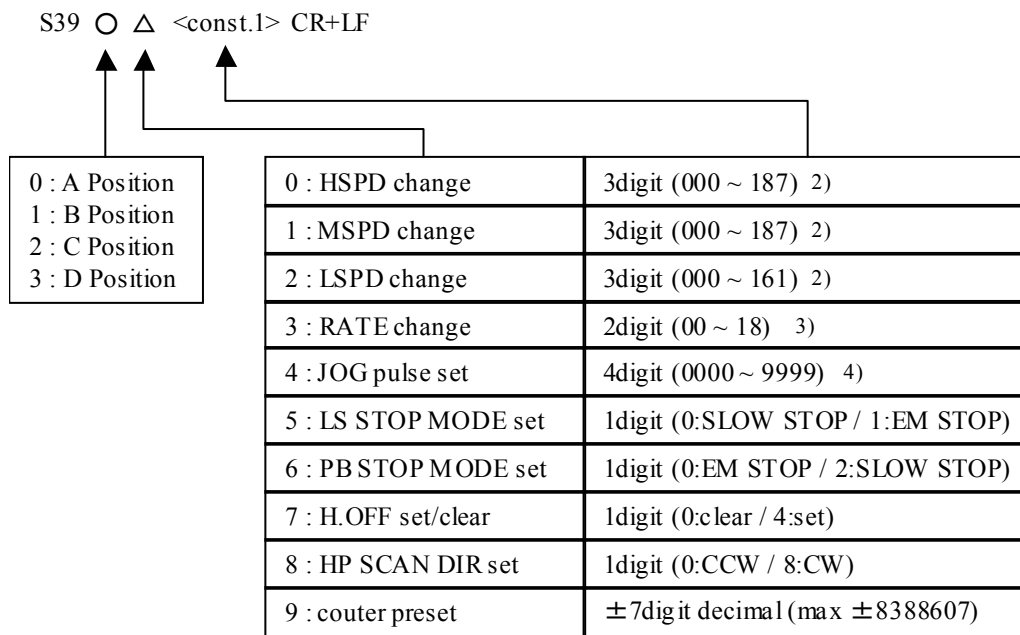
S39 ○ △ <const.1> CR+LF

0 : A Position
1 : B Position
2 : C Position
3 : D Position

| 0 : HSPD change | 3digit (000 ~ 187) 2) |
|---|---|
| 1 : MSPD change | 3digit (000 ~ 187) 2) |
| 2 : LSPD change | 3digit (000 ~ 161) 2) |
| 3 : RATE change | 2digit (00 ~ 18) 3) |
| 4 : JOG pulse set | 4digit (0000 ~ 9999) 4) |
| 5 : LS STOP MODE set | 1digit (0:SLOW STOP / 1:EM STOP) |
| 6 : PB STOP MODE set | 1digit (0:EM STOP / 2:SLOW STOP) |
| 7 : H.OFF set/clear | 1digit (0:clear / 4:set) |
| 8 : HP SCAN DIR set | 1digit (0:CCW / 8:CW) |
| 9 : couter preset | $\pm$7digit decimal (max $\pm$8388607) |